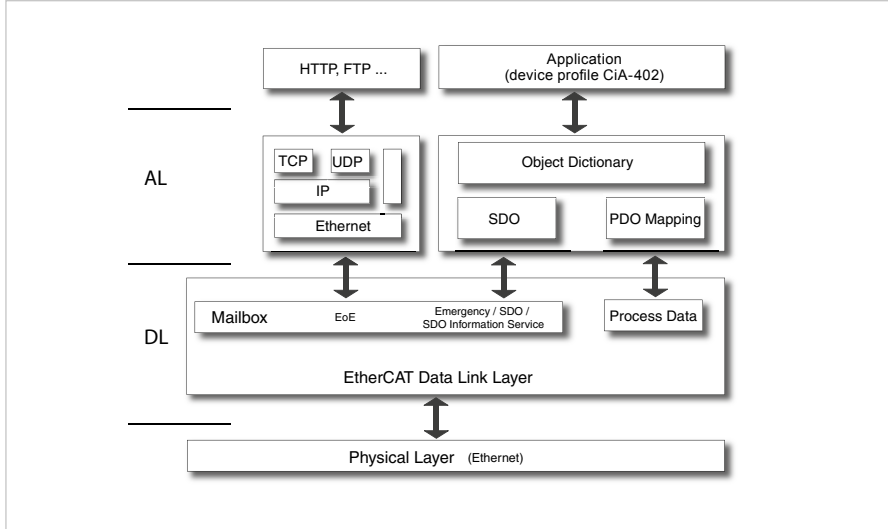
HTTP, FTP ...

Application
(device profile CiA-402)

AL

TCP UDP

IP

Ethernet

Object Dictionary

SDO

PDO Mapping

DL

Mailbox EoE Emergency / SDO / SDO Information Service

Process Data

EtherCAT Data Link Layer

Physical Layer (Ethernet)